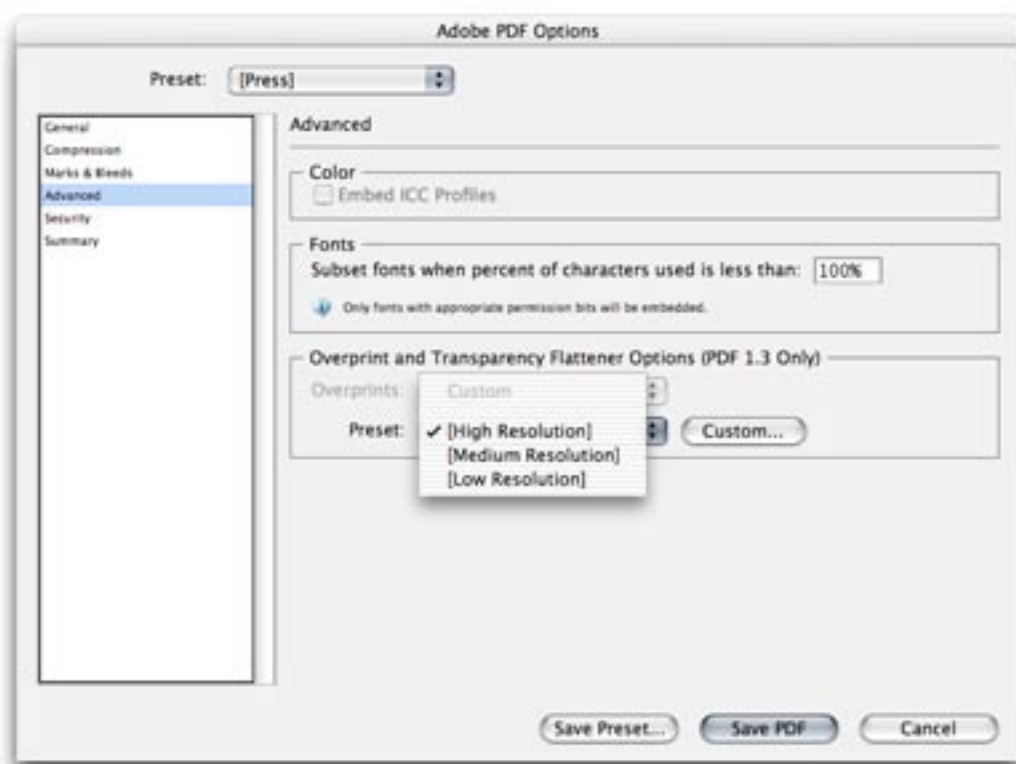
Adobe PDF Options

Preset: [Press]

General
Compression
Marks & Bleeds
Advanced
Security
Summary

Advanced

Color
Embed ICC Profiles

Fonts
Subset fonts when percent of characters used is less than: 100%
Only fonts with appropriate permission bits will be embedded.

Overprint and Transparency Flattener Options (PDF 1.3 Only)
Overprints:
Custom
Preset:
✓ [High Resolution]
[Medium Resolution]
[Low Resolution]
Custom...

Save Preset...
Save PDF
Cancel